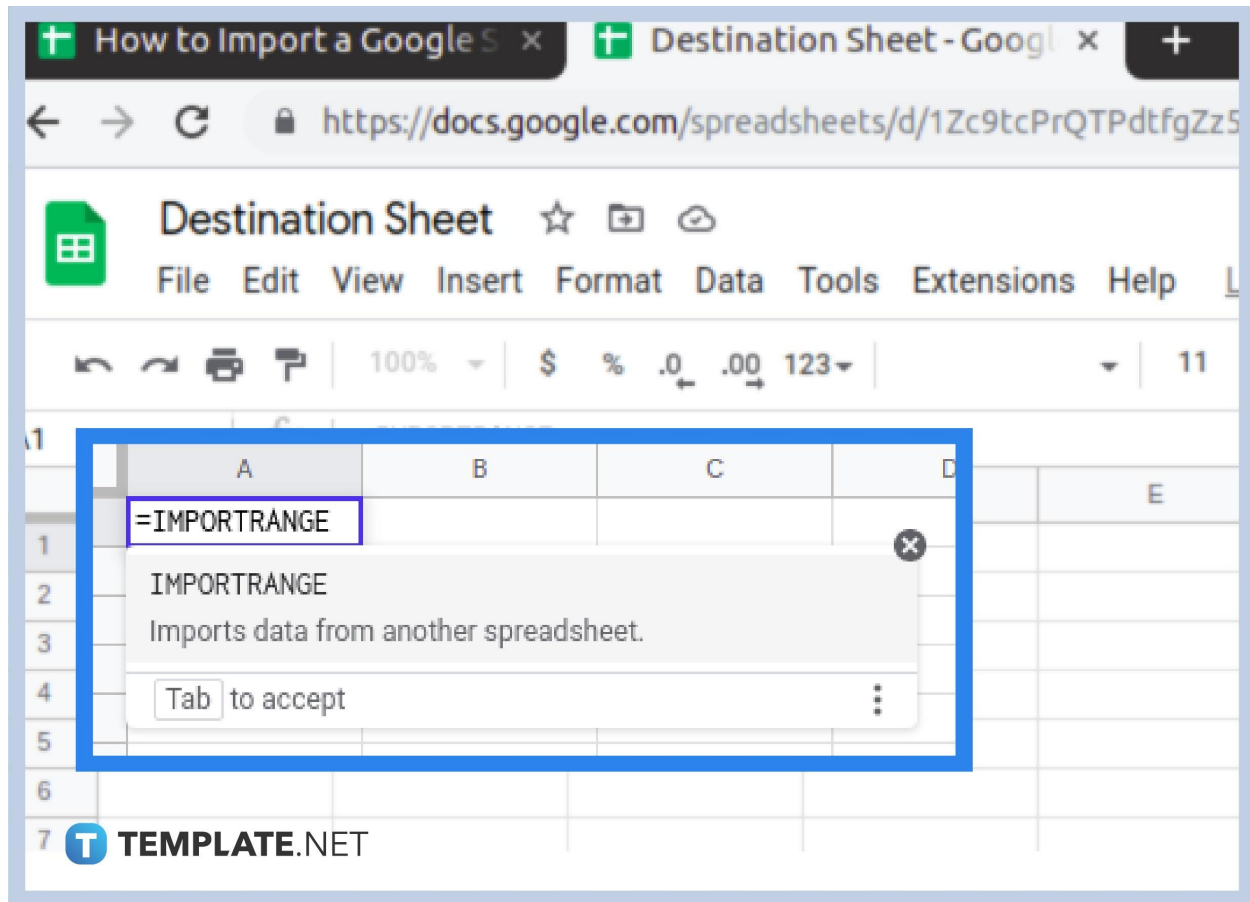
How to Import a Google S ×
Destination Sheet - Googl ×
+

https://docs.google.com/spreadsheets/d/1Zc9tcPrQTPdtfgZz5

Destination Sheet
File Edit View Insert Format Data Tools Extensions Help

100% $ % .0 .00 123 11

A1

| | A | B | C | D | E |
|---|---|---|---|---|---|
| 1 | =IMPORTRANGE | | | | |
| 2 | | | | | |
| 3 | | | | | |
| 4 | | | | | |
| 5 | | | | | |
| 6 | | | | | |
| 7 | | | | | |

IMPORTRANGE
Imports data from another spreadsheet.
Tab to accept

TEMPLATE.NET